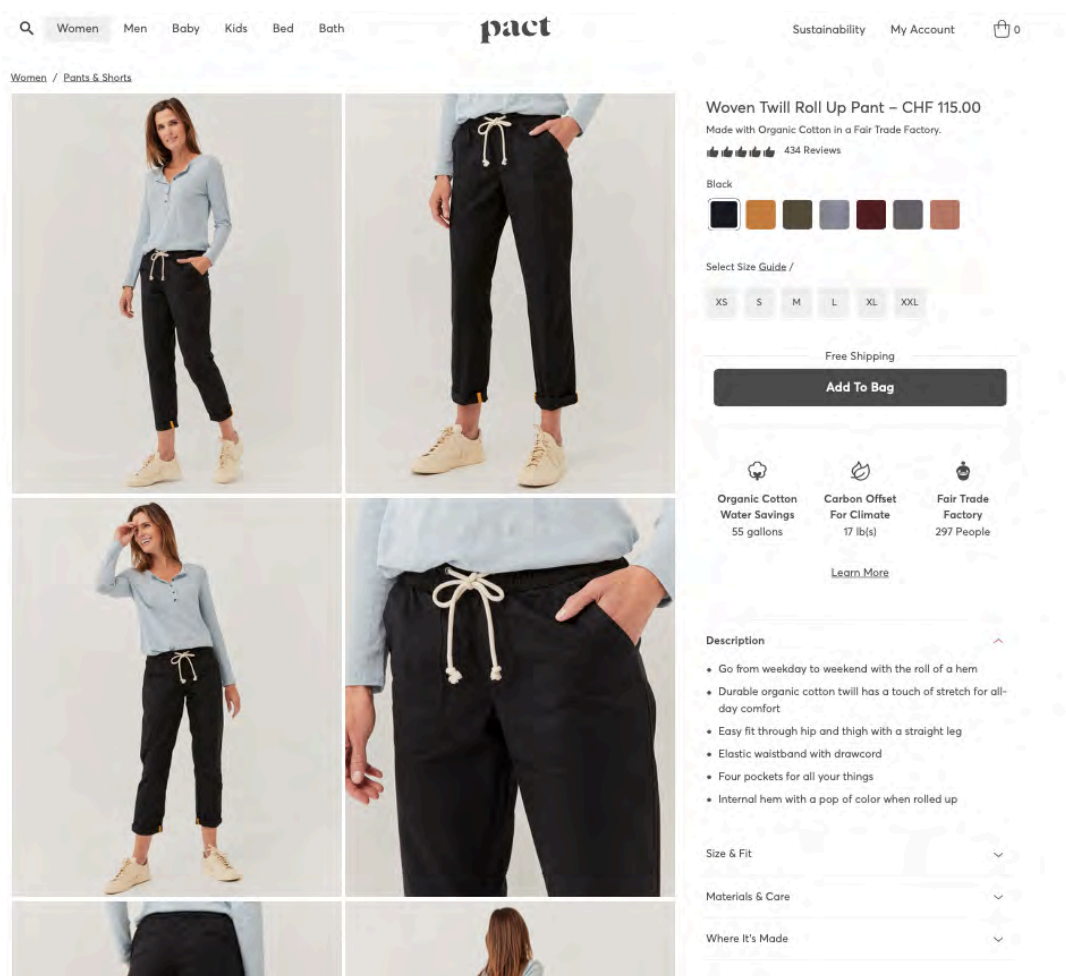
Women Men Baby Kids Bed Bath

pact

Sustainability My Account 0

Women / Pants & Shorts

Woven Twill Roll Up Pant – CHF 115.00

Made with Organic Cotton in a Fair Trade Factory.

434 Reviews

Black

Select Size Guide /

XS S M L XL XXL

Free Shipping

Add To Bag

Organic Cotton Water Savings 55 gallons

Carbon Offset For Climate 17 lb(s)

Fair Trade Factory 297 People

Learn More

Description

• Go from weekday to weekend with the roll of a hem
• Durable organic cotton twill has a touch of stretch for all-day comfort
• Easy fit through hip and thigh with a straight leg
• Elastic waistband with drawcord
• Four pockets for all your things
• Internal hem with a pop of color when rolled up

Size & Fit

Materials & Care

Where It's Made